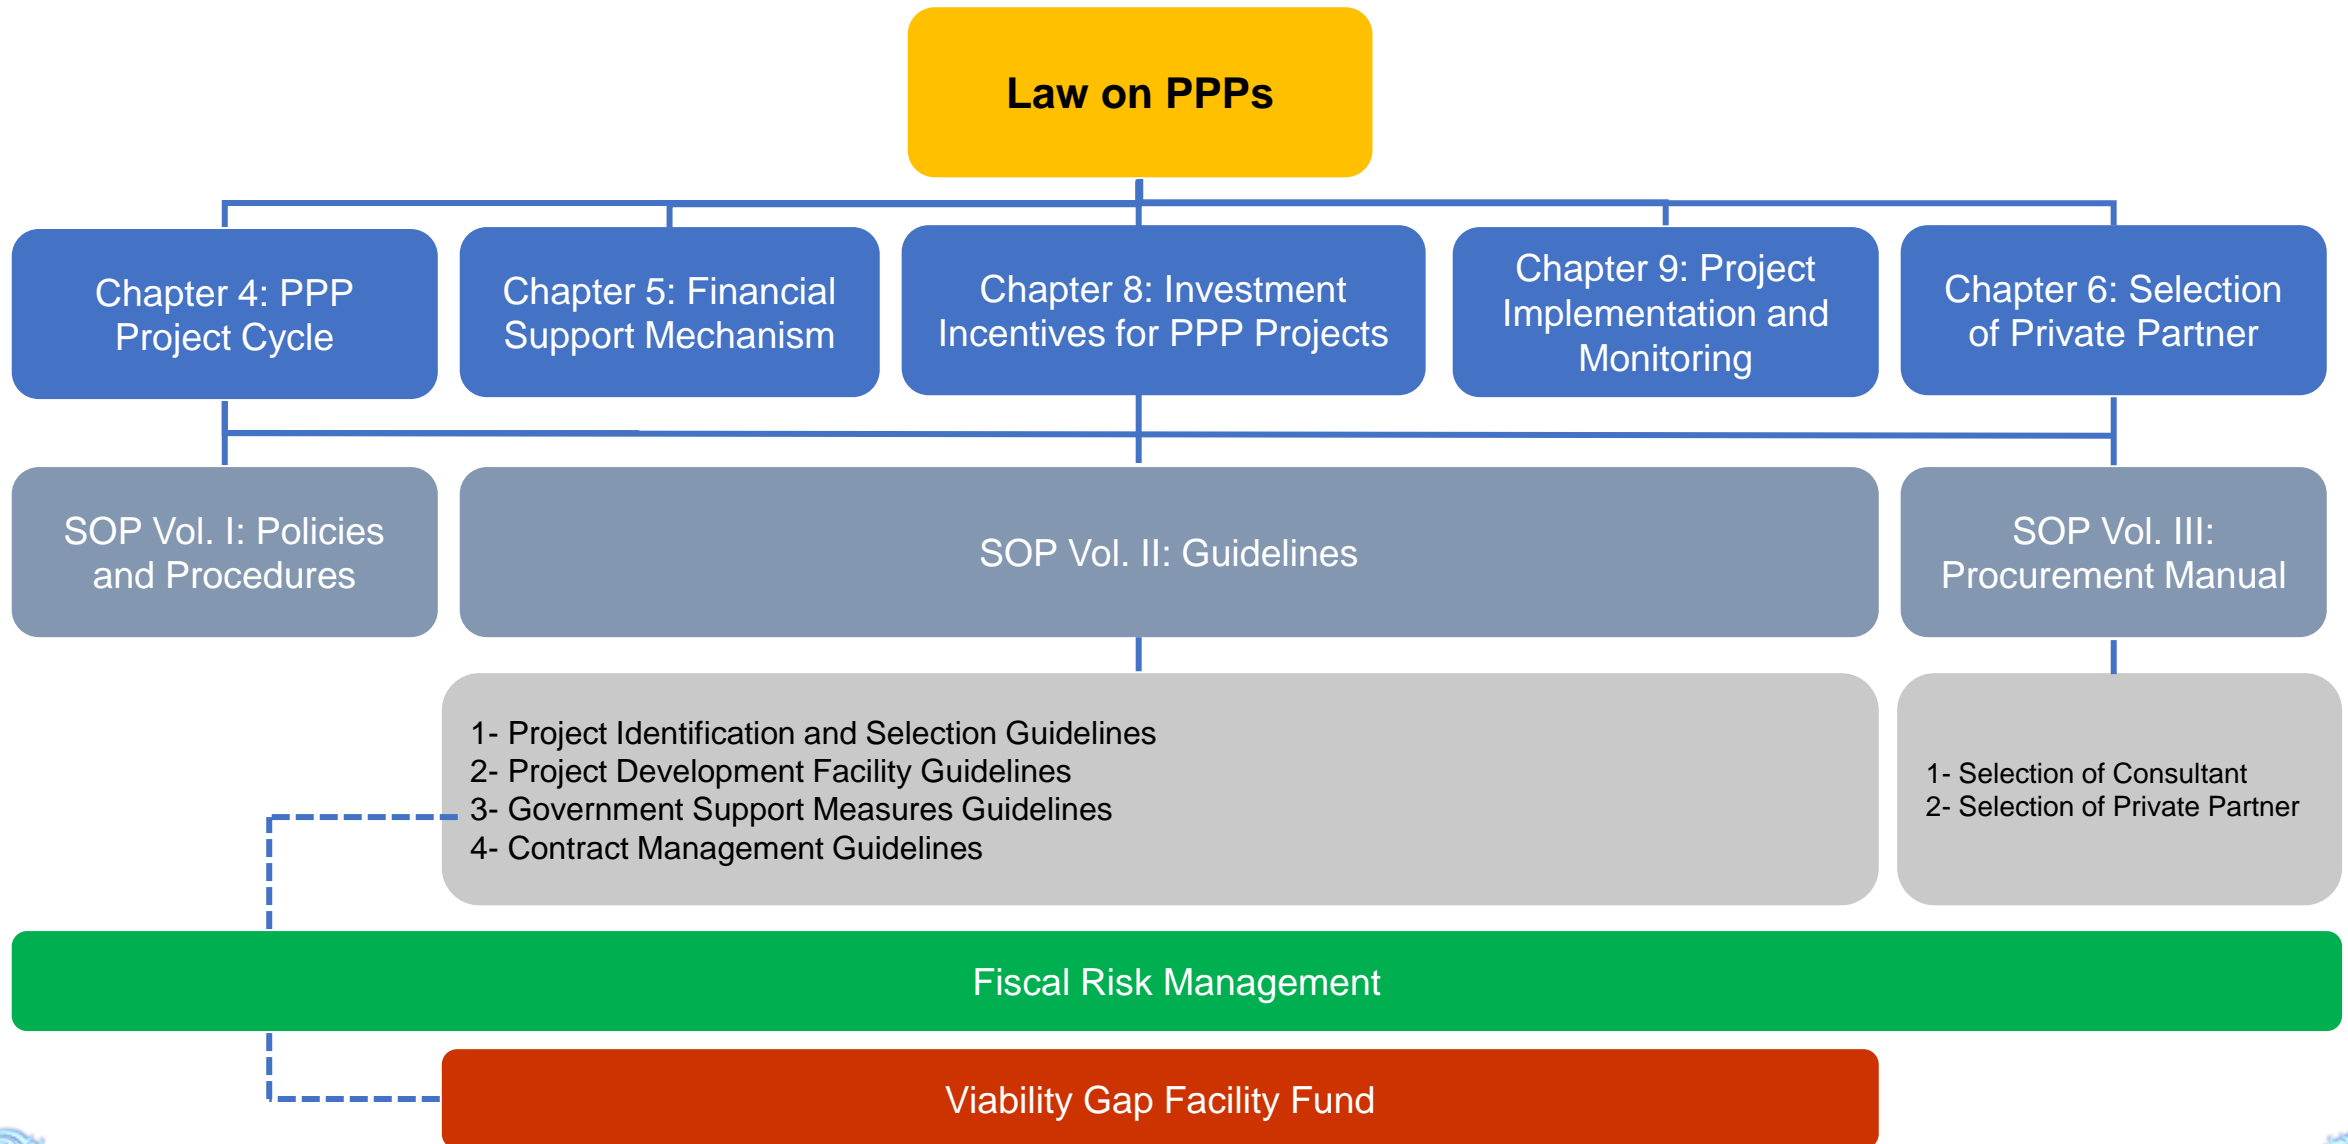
Law on PPPs

Chapter 4: PPP Project Cycle

Chapter 5: Financial Support Mechanism

Chapter 8: Investment Incentives for PPP Projects

Chapter 9: Project Implementation and Monitoring

Chapter 6: Selection of Private Partner

SOP Vol. I: Policies and Procedures

SOP Vol. II: Guidelines

SOP Vol. III: Procurement Manual

1- Project Identification and Selection Guidelines
2- Project Development Facility Guidelines
3- Government Support Measures Guidelines
4- Contract Management Guidelines

1- Selection of Consultant
2- Selection of Private Partner

Fiscal Risk Management

Viability Gap Facility Fund